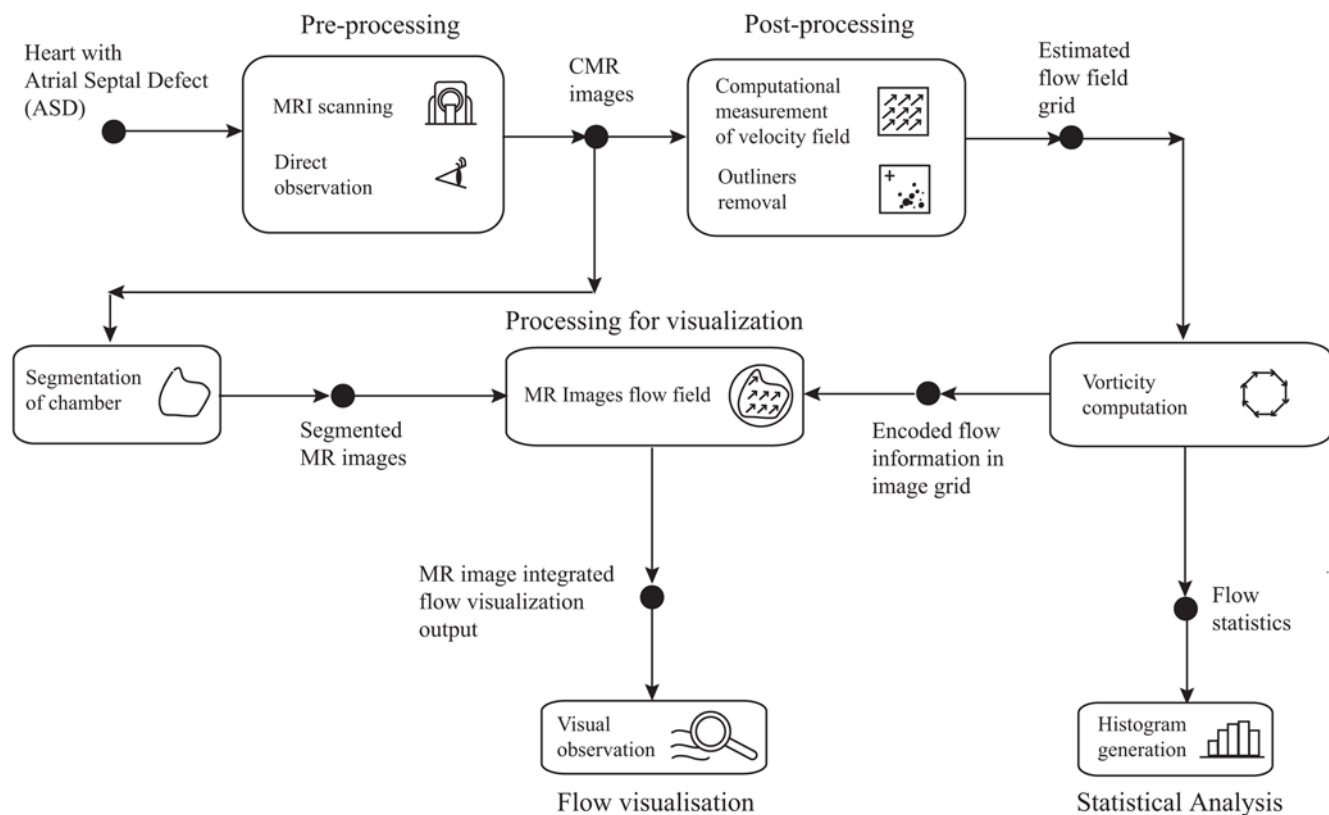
Pre-processing

Post-processing

Heart with Atrial Septal Defect (ASD)

MRI scanning

Direct observation

CMR images

Computational measurement of velocity field

Outliners removal

Estimated flow field grid

Processing for visualization

Segmentation of chamber

Segmented MR images

MR Images flow field

Encoded flow information in image grid

Vorticity computation

MR image integrated flow visualization output

Flow statistics

Visual observation

Flow visualisation

Histogram generation

Statistical Analysis